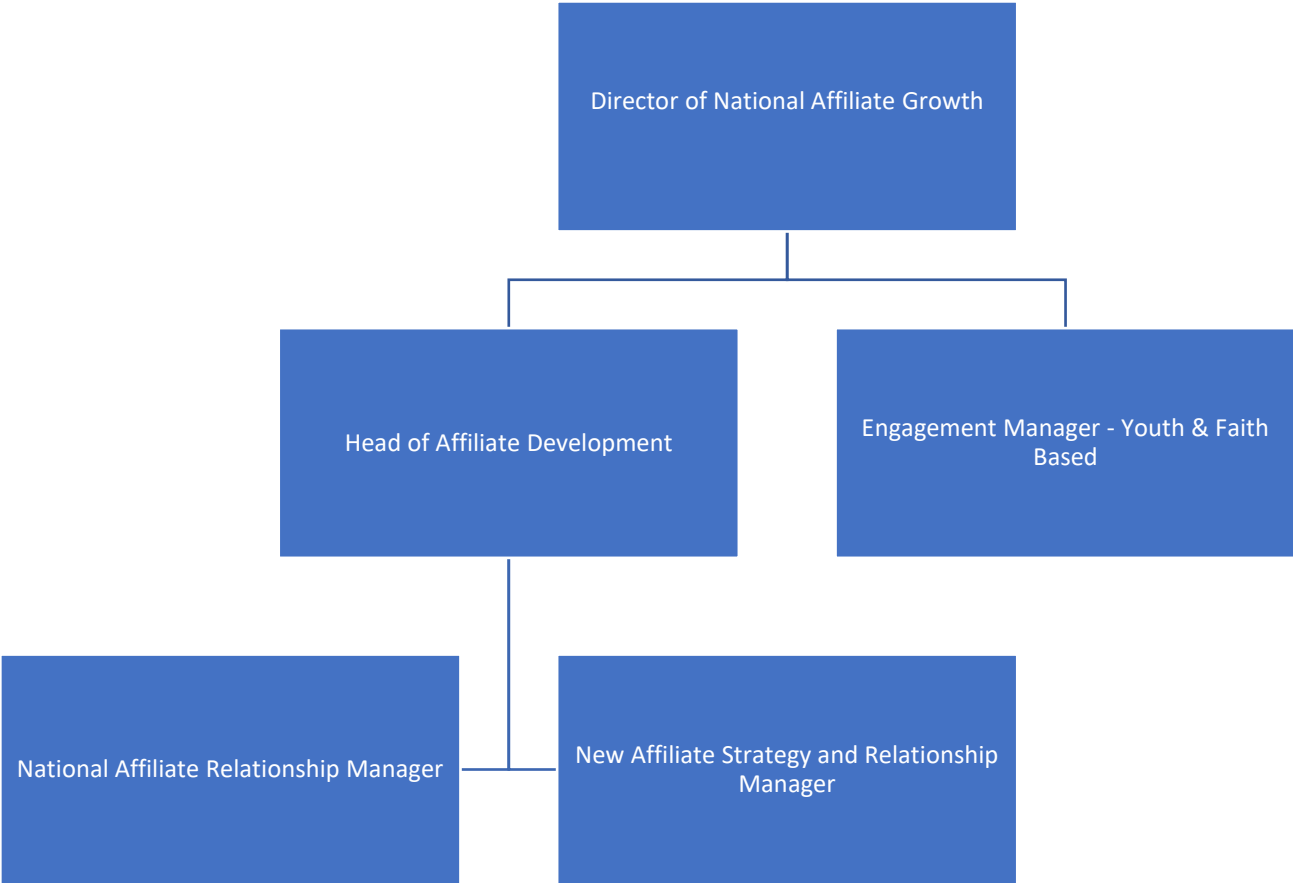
Director of National Affiliate Growth

Head of Affiliate Development

Engagement Manager - Youth & Faith Based

National Affiliate Relationship Manager

New Affiliate Strategy and Relationship Manager